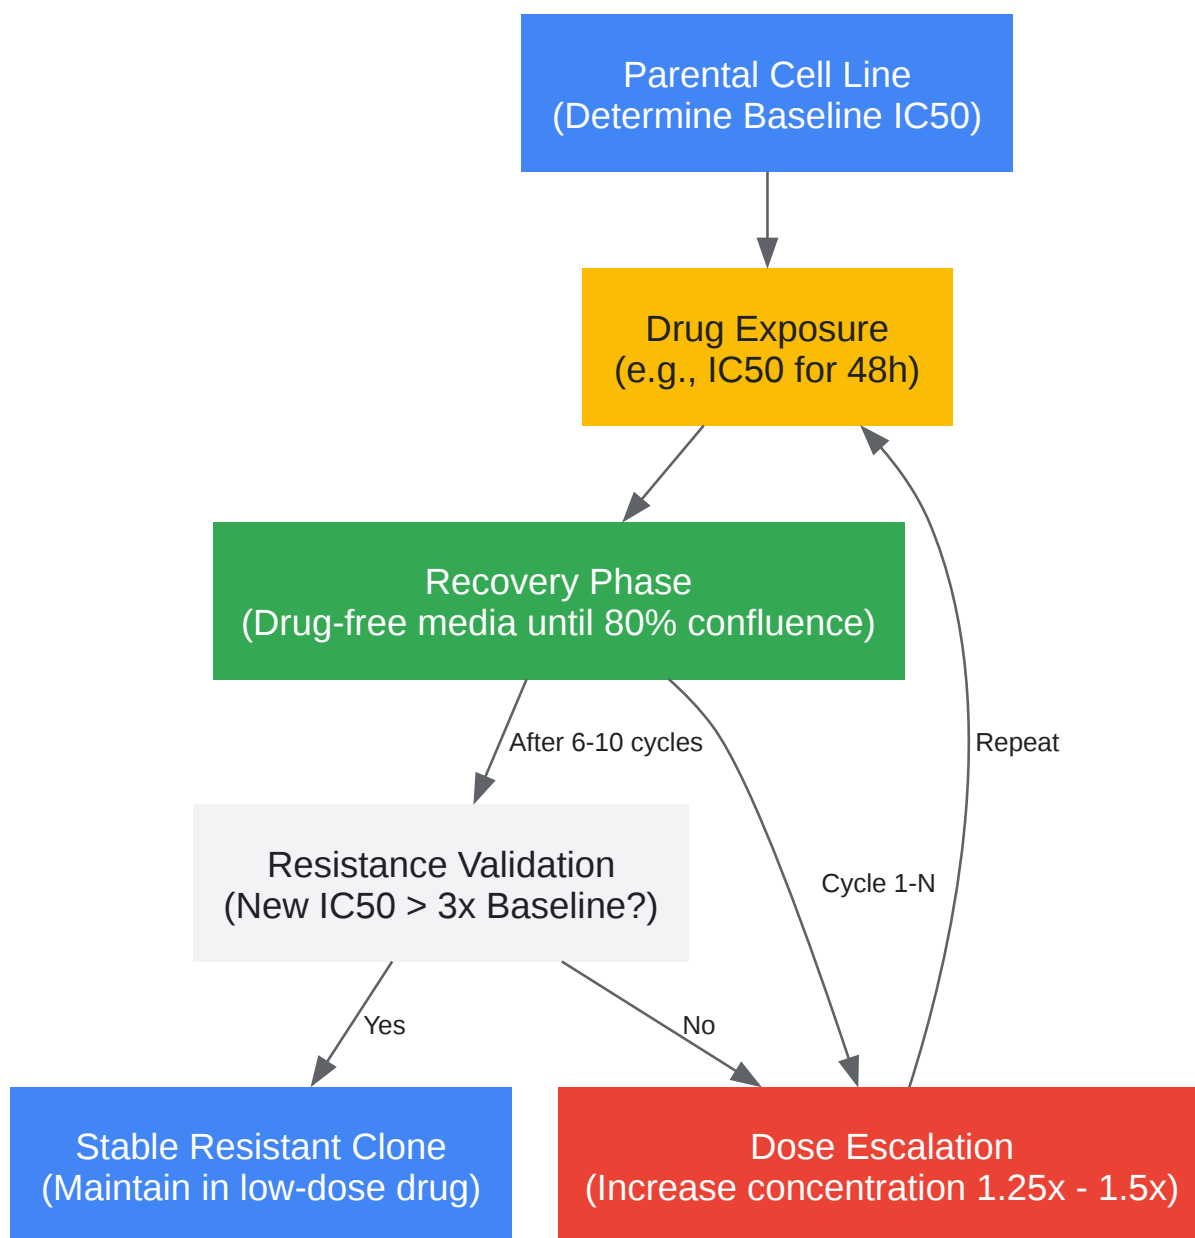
Parental Cell Line
(Determine Baseline IC50)

Drug Exposure
(e.g., IC50 for 48h)

Recovery Phase
(Drug-free media until 80% confluence)

After 6-10 cycles

Repeat

Cycle 1-N

Resistance Validation
(New IC50 > 3x Baseline?)

Yes

No

Stable Resistant Clone
(Maintain in low-dose drug)

Dose Escalation
(Increase concentration 1.25x - 1.5x)